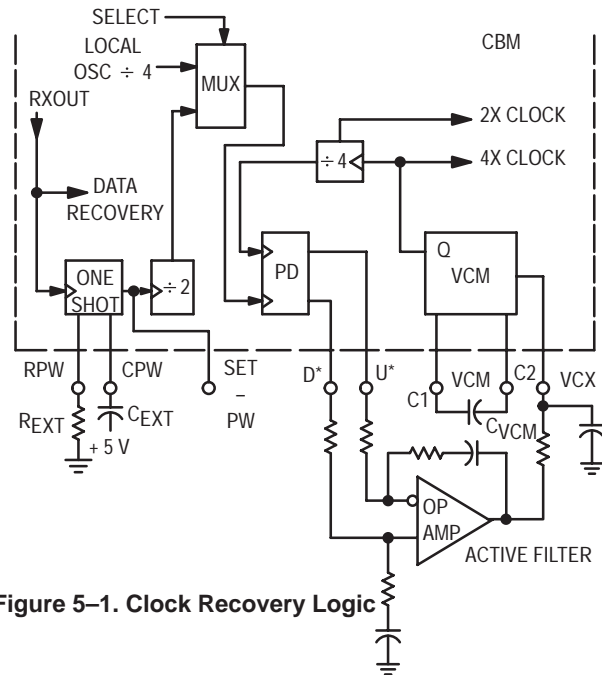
SELECT
LOCAL OSC ÷ 4
MUX
CBM
RXOUT
2X CLOCK
÷ 4
4X CLOCK
DATA RECOVERY
PD
Q
VCM
ONE SHOT
÷ 2
RPW
CPW
SET – PW
D*
U*
C1
VCM
C2
VCX
$R_{EXT}$
$C_{EXT}$
+ 5 V
$C_{VCM}$
OP AMP
ACTIVE FILTER
Figure 5–1. Clock Recovery Logic